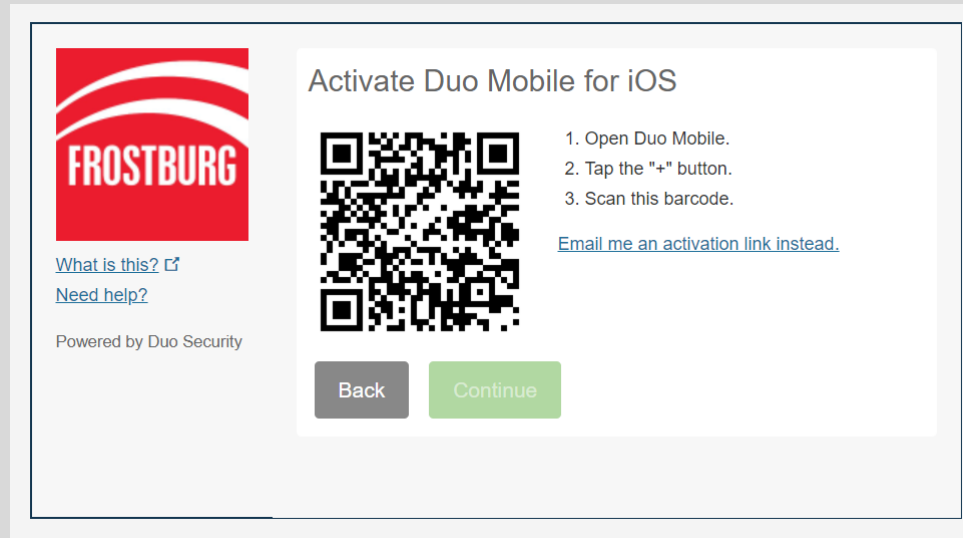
FROSTBURG

What is this?

Need help?

Powered by Duo Security

Activate Duo Mobile for iOS

1. Open Duo Mobile.
2. Tap the "+" button.
3. Scan this barcode.

Email me an activation link instead.

Back

Continue